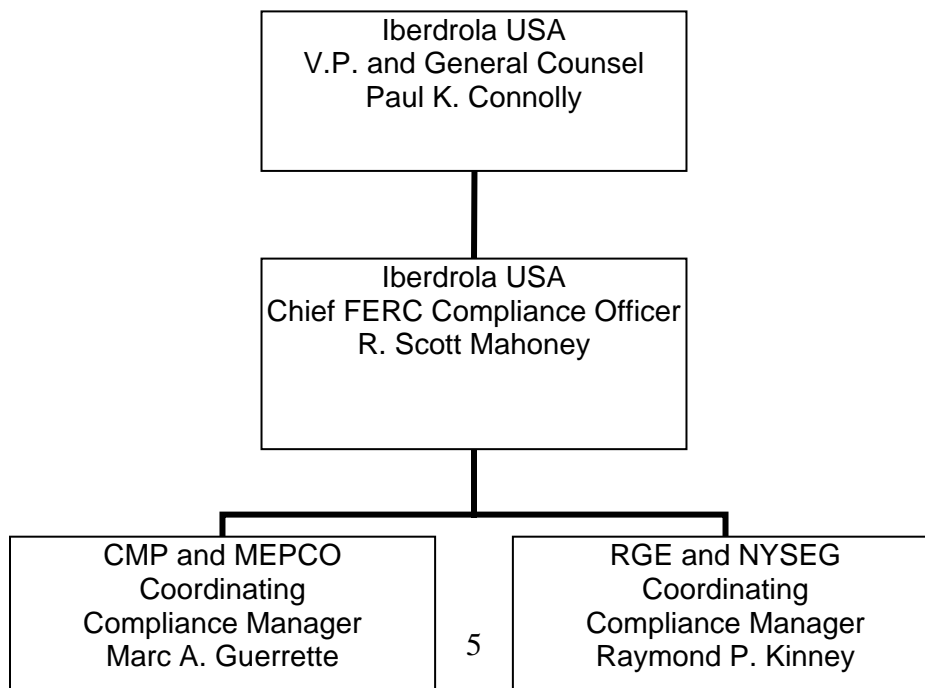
Iberdrola USA
V.P. and General Counsel
Paul K. Connolly

Iberdrola USA
Chief FERC Compliance Officer
R. Scott Mahoney

CMP and MEPCO
Coordinating
Compliance Manager
Marc A. Guerrette

RGE and NYSEG
Coordinating
Compliance Manager
Raymond P. Kinney

5